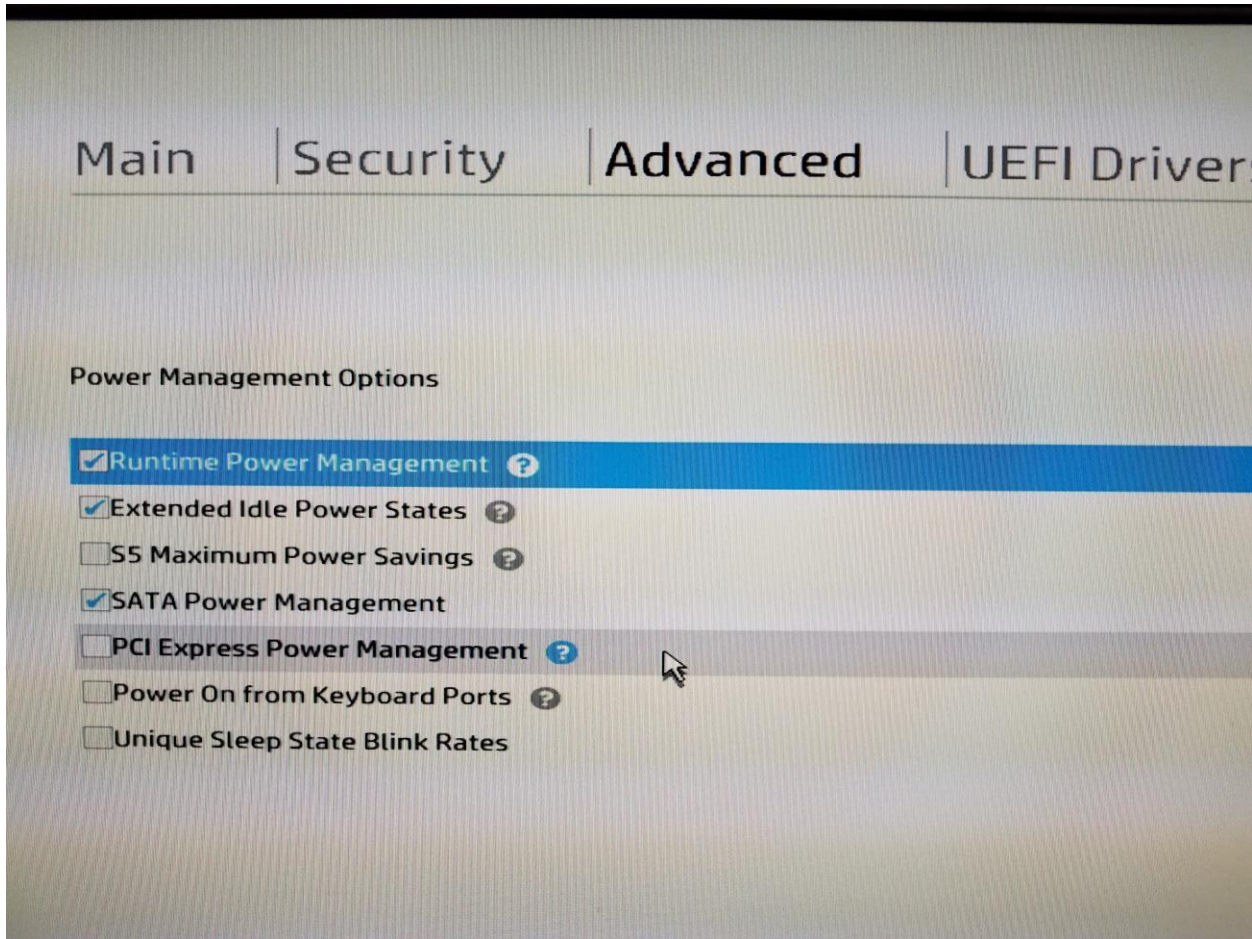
Main | Security | Advanced | UEFI Driver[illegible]

Power Management Options

Runtime Power Management
Extended Idle Power States
S5 Maximum Power Savings
SATA Power Management
PCI Express Power Management
Power On from Keyboard Ports
Unique Sleep State Blink Rates